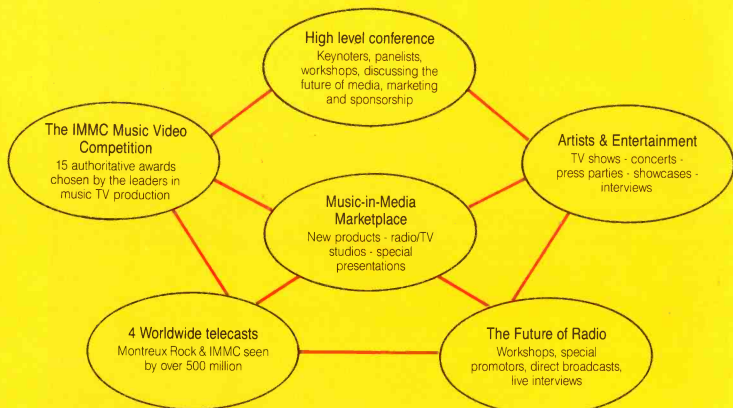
High level conference
Keynoters, panelists, workshops, discussing the future of media, marketing and sponsorship

The IMMC Music Video Competition
15 authoritative awards chosen by the leaders in music TV production

Artists & Entertainment
TV shows - concerts - press parties - showcases - interviews

Music-in-Media Marketplace
New products - radio/TV studios - special presentations

4 Worldwide telecasts
Montreux Rock & IMMC seen by over 500 million

The Future of Radio
Workshops, special promotors, direct broadcasts, live interviews